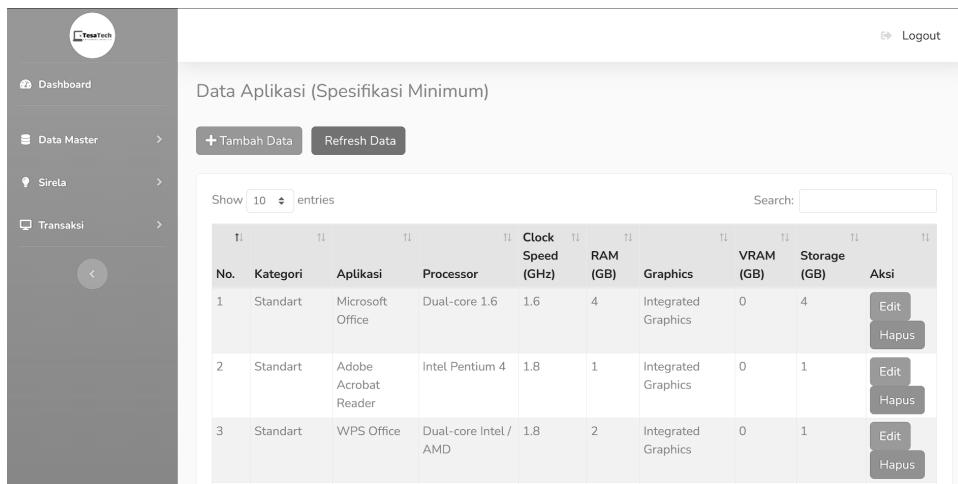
TesaTech

Dashboard

Data Master

Sirela

Transaksi

Logout

Data Aplikasi (Spesifikasi Minimum)

+ Tambah Data    Refresh Data

Show 10 entries

Search:

| No. | Kategori | Aplikasi | Processor | Clock Speed (GHz) | RAM (GB) | Graphics | VRAM (GB) | Storage (GB) | Aksi |
|---|---|---|---|---|---|---|---|---|---|
| 1 | Standart | Microsoft Office | Dual-core 1.6 | 1.6 | 4 | Integrated Graphics | 0 | 4 | Edit Hapus |
| 2 | Standart | Adobe Acrobat Reader | Intel Pentium 4 | 1.8 | 1 | Integrated Graphics | 0 | 1 | Edit Hapus |
| 3 | Standart | WPS Office | Dual-core Intel / AMD | 1.8 | 2 | Integrated Graphics | 0 | 1 | Edit Hapus |